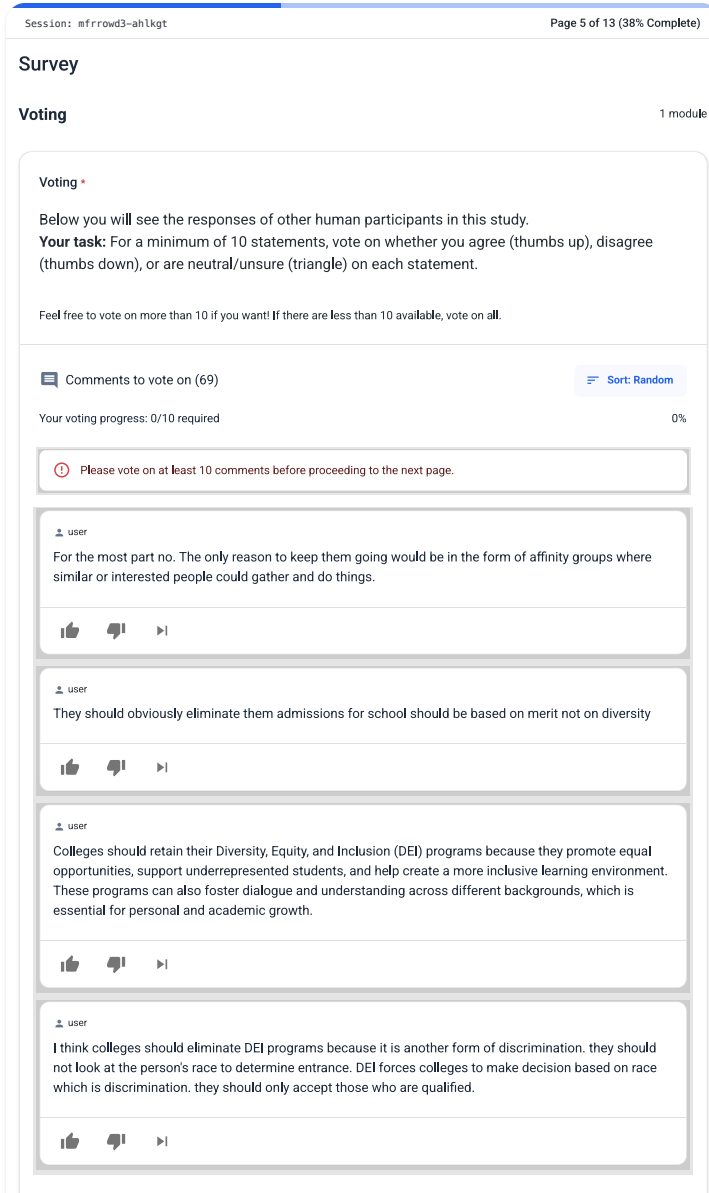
Session: mfrrowd3-ahlkgt

Page 5 of 13 (38% Complete)

Survey

Voting

1 module

Voting *

Below you will see the responses of other human participants in this study.
**Your task:** For a minimum of 10 statements, vote on whether you agree (thumbs up), disagree (thumbs down), or are neutral/unsure (triangle) on each statement.

Feel free to vote on more than 10 if you want! If there are less than 10 available, vote on all.

Comments to vote on (69)

Sort: Random

Your voting progress: 0/10 required

0%

Please vote on at least 10 comments before proceeding to the next page.

user

For the most part no. The only reason to keep them going would be in the form of affinity groups where similar or interested people could gather and do things.

user

They should obviously eliminate them admissions for school should be based on merit not on diversity

user

Colleges should retain their Diversity, Equity, and Inclusion (DEI) programs because they promote equal opportunities, support underrepresented students, and help create a more inclusive learning environment. These programs can also foster dialogue and understanding across different backgrounds, which is essential for personal and academic growth.

user

I think colleges should eliminate DEI programs because it is another form of discrimination. they should not look at the person's race to determine entrance. DEI forces colleges to make decision based on race which is discrimination. they should only accept those who are qualified.